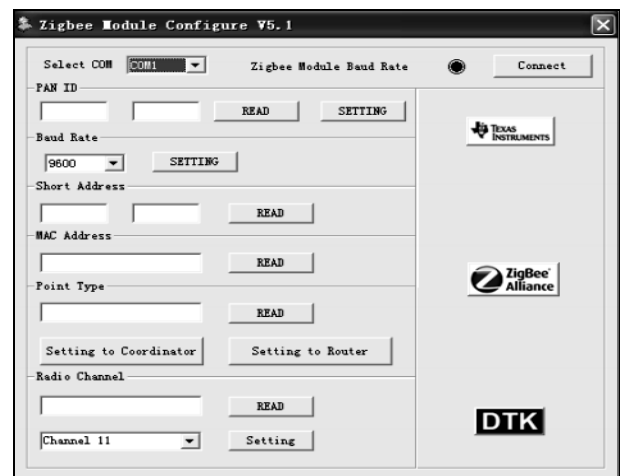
Zigbee Module Configure V5.1

Select COM COM1

Zigbee Module Baud Rate

Connect

PAN ID

READ

SETTING

Baud Rate

9600

SETTING

Short Address

READ

MAC Address

READ

Point Type

READ

Setting to Coordinator

Setting to Router

Radio Channel

READ

Channel 11

Setting

TEXAS INSTRUMENTS

ZigBee Alliance

DTK